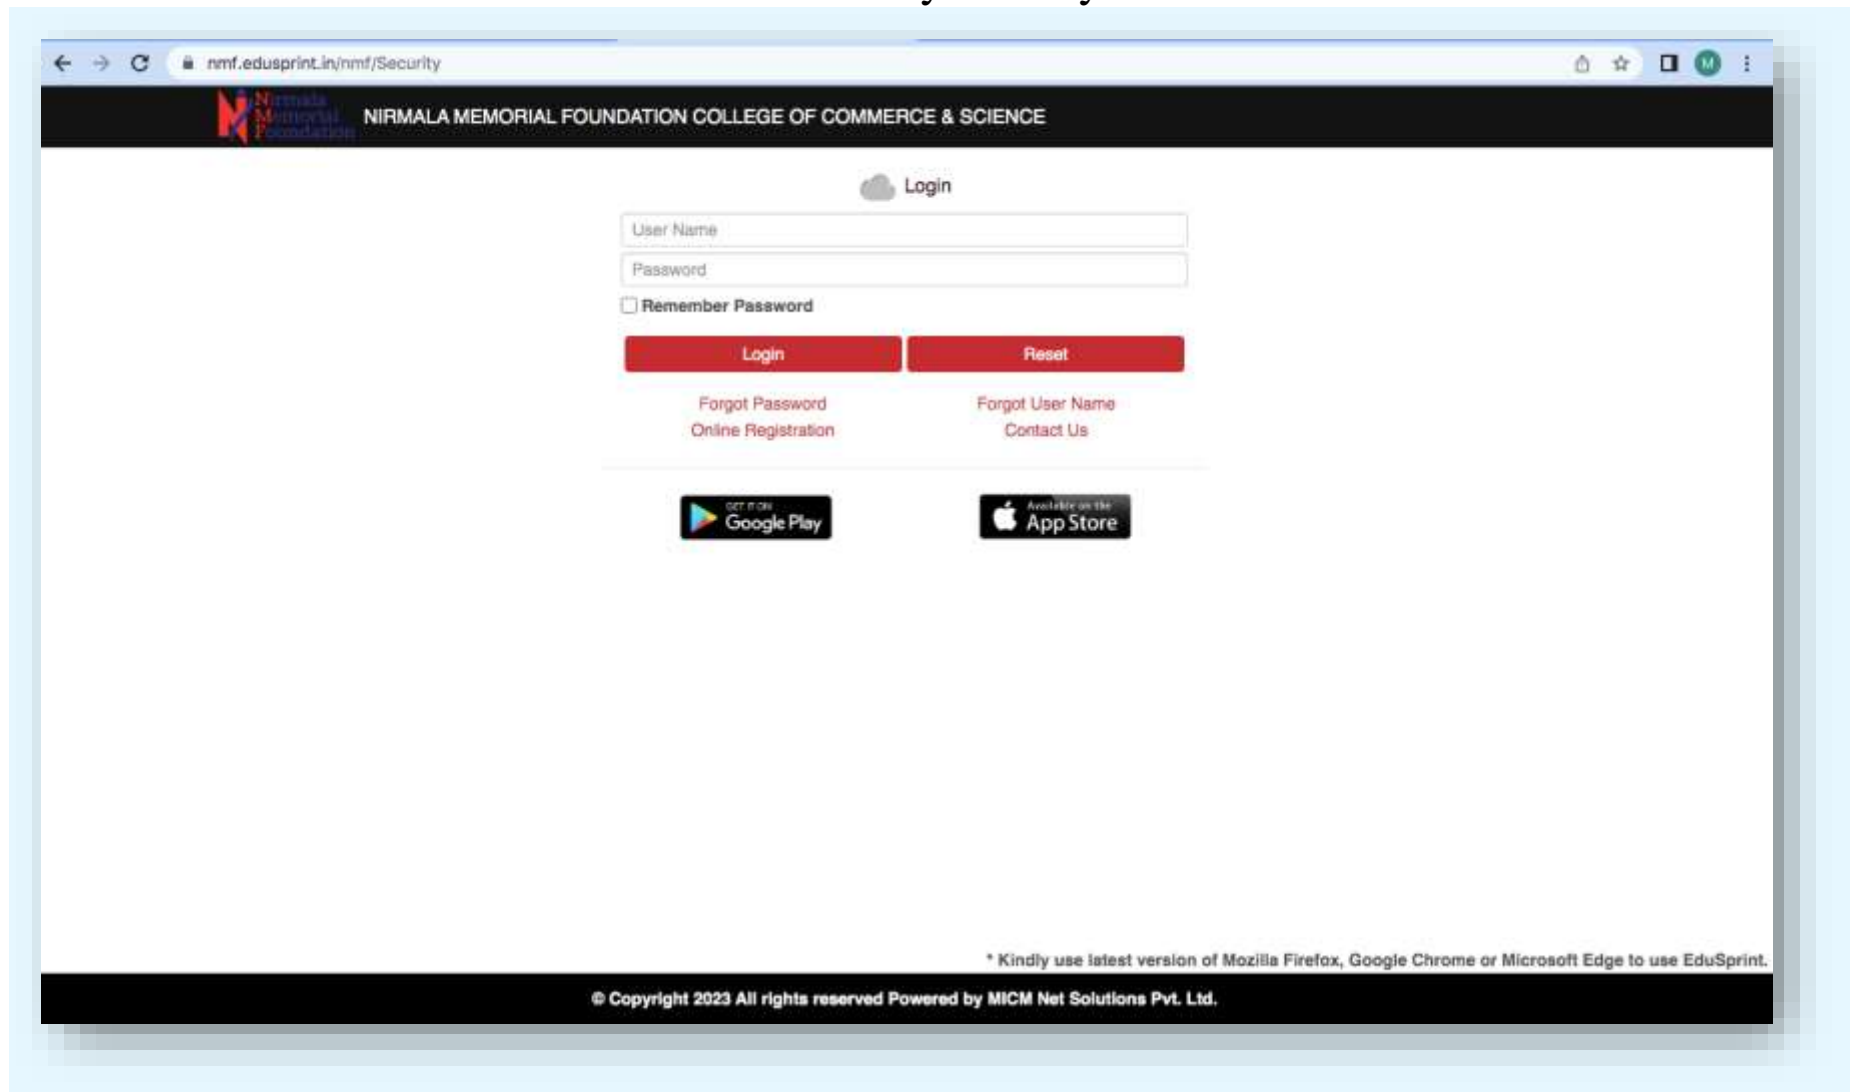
nmf.edusprint.in/nmf/Security

M

Nirmala Memorial Foundation

NIRMALA MEMORIAL FOUNDATION COLLEGE OF COMMERCE & SCIENCE

Login

User Name

Password

Remember Password

Login

Reset

Forgot Password

Forgot User Name

Online Registration

Contact Us

GET IT ON Google Play

Available on the App Store

* Kindly use latest version of Mozilla Firefox, Google Chrome or Microsoft Edge to use EduSprint.

© Copyright 2023 All rights reserved Powered by MICM Net Solutions Pvt. Ltd.